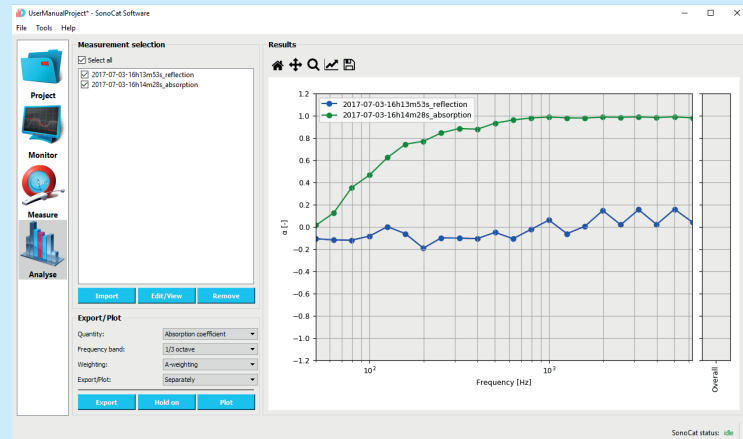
UserManualProject* - SonoCat Software

File Tools Help

Project

Monitor

Measure

Analyse

Measurement selection

Select all

2017-07-03-16h13m53s_reflection

2017-07-03-16h14m28s_absorption

Import Edit/View Remove

Export/Plot

Quantity: Absorption coefficient

Frequency band: 1/3 octave

Weighting: A-weighting

Export/Plot: Separately

Export Hold on Plot

Results

2017-07-03-16h13m53s_reflection

2017-07-03-16h14m28s_absorption

1.2
1.0
0.8
0.6
0.4
0.2
0.0
−0.2
−0.4
−0.6
−0.8
−1.0
−1.2

α [-]

$10^2$

$10^3$

Frequency [Hz]

Overall

SonoCat status: idle